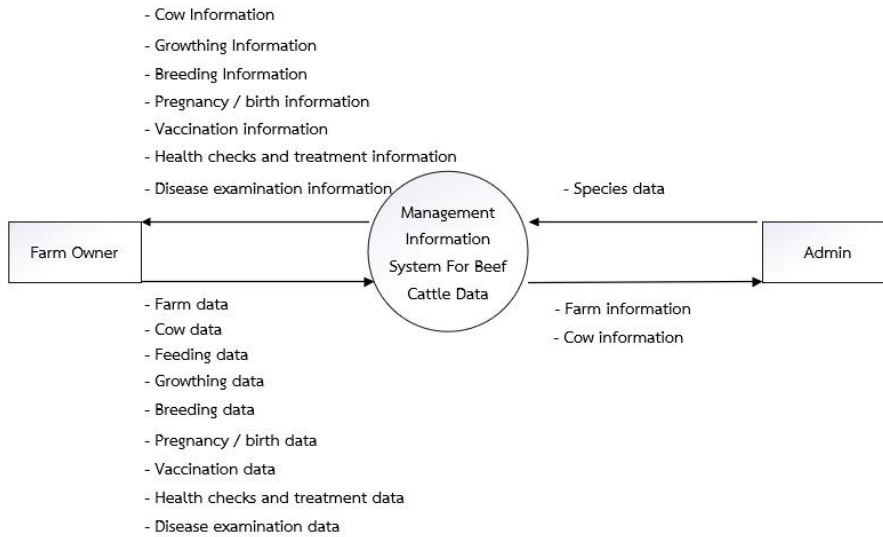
- Cow Information
- Growthing Information
- Breeding Information
- Pregnancy / birth information
- Vaccination information
- Health checks and treatment information
- Disease examination information

- Species data

Farm Owner

Management Information System For Beef Cattle Data

Admin

- Farm data
- Cow data
- Feeding data
- Growthing data
- Breeding data
- Pregnancy / birth data
- Vaccination data
- Health checks and treatment data
- Disease examination data

- Farm information
- Cow information